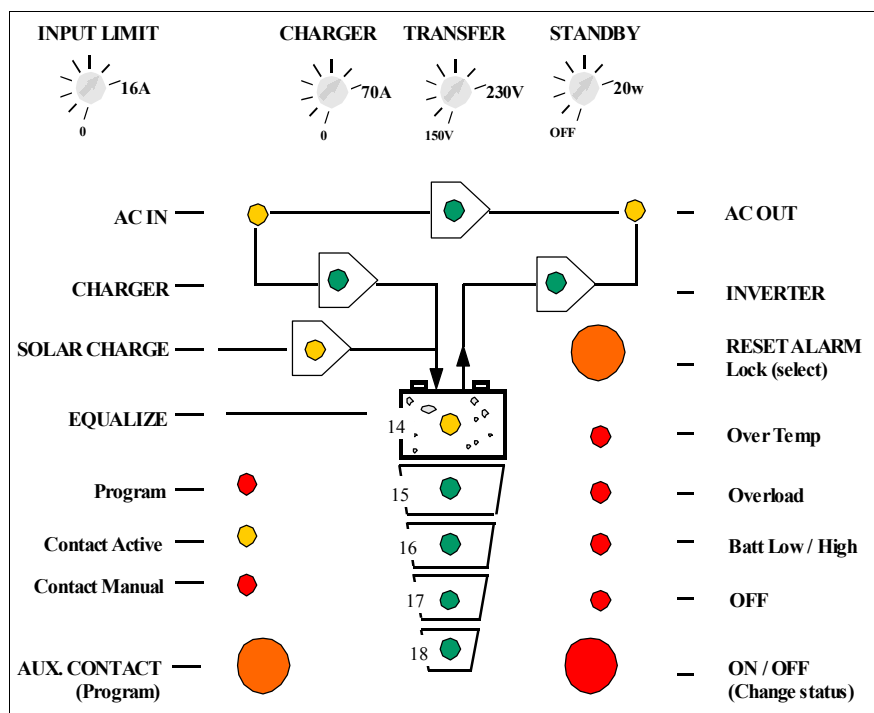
INPUT LIMIT
16A
0

CHARGER
70A
0

TRANSFER
230V
150V

STANDBY
20w
OFF

AC IN

AC OUT

CHARGER

INVERTER

SOLAR CHARGE

RESET ALARM
Lock (select)

EQUALIZE

14

Over Temp

15

Program

Overload

Contact Active

16

Batt Low / High

Contact Manual

17

OFF

18

AUX. CONTACT
(Program)

ON / OFF
(Change status)